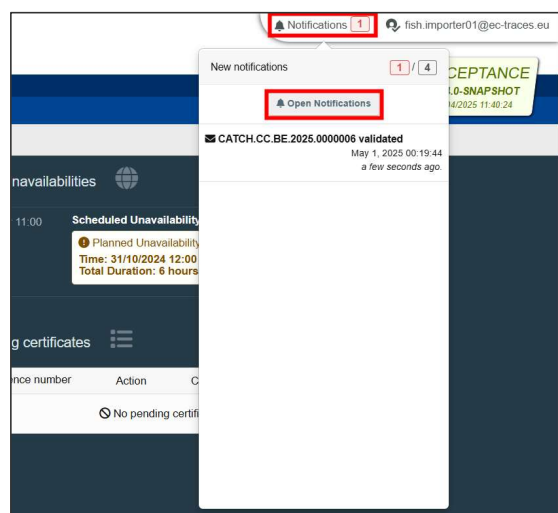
Notifications 1
fish.importer01@ec-traces.eu

New notifications
1 / 4

Open Notifications

CATCH.CC.BE.2025.0000006 validated
May 1, 2025 00:19:44
a few seconds ago.

CEPTANCE
.0-SNAPSHOT
4/2025 11:40:24

navailabilities

11:00
Scheduled Unavailability
Planned Unavailability
Time: 31/10/2024 12:00
Total Duration: 6 hours

g certificates

nce number
Action
C
No pending certifi